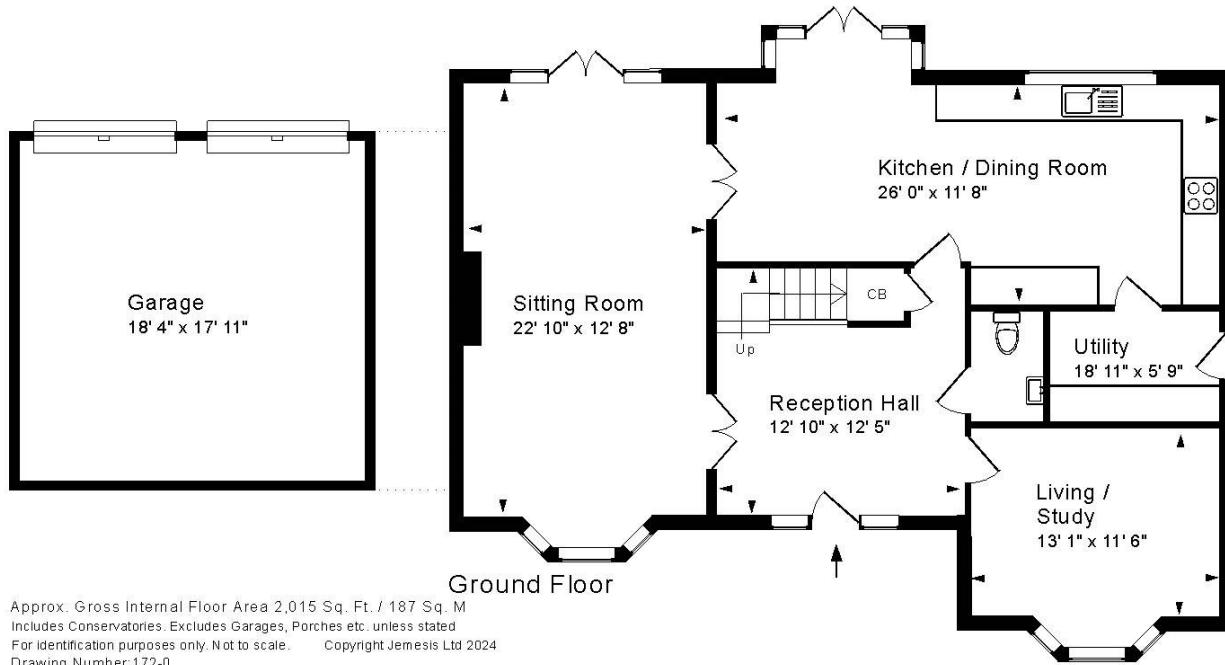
Kitchen / Dining Room
26' 0" x 11' 8"

Garage
18' 4" x 17' 11"

Sitting Room
22' 10" x 12' 8"

CB

Up

Utility
18' 11" x 5' 9"

Reception Hall
12' 10" x 12' 5"

Living / Study
13' 1" x 11' 6"

Ground Floor

Approx. Gross Internal Floor Area 2,015 Sq. Ft. / 187 Sq. M
Includes Conservatories. Excludes Garages, Porches etc. unless stated
For identification purposes only. Not to scale. Copyright Jemesis Ltd 2024
Drawing Number: 172-0